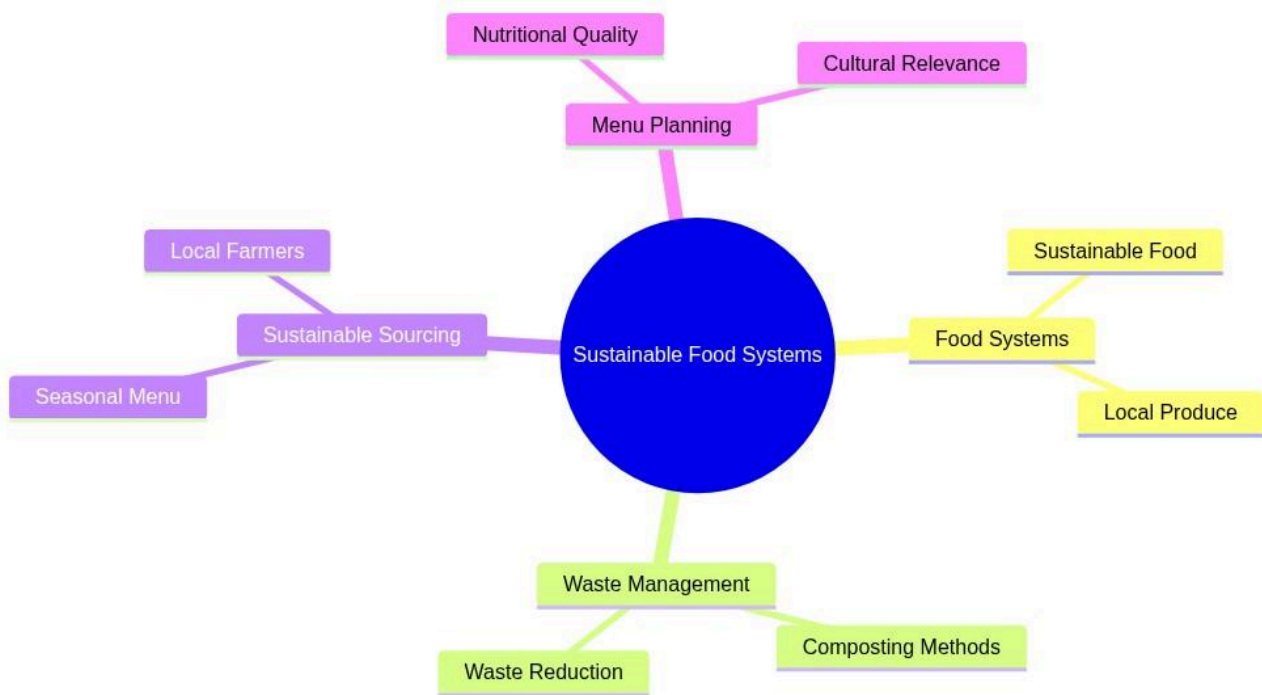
Sustainable Food Systems

Menu Planning

Nutritional Quality

Cultural Relevance

Food Systems

Sustainable Food

Local Produce

Waste Management

Waste Reduction

Composting Methods

Sustainable Sourcing

Local Farmers

Seasonal Menu